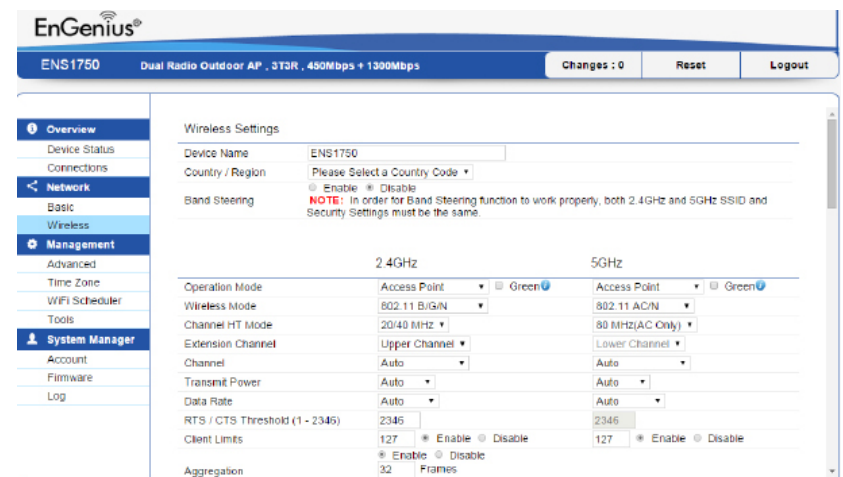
EnGenius®

ENS1750 Dual Radio Outdoor AP , 3T3R , 450Mbps + 1300Mbps

Changes : 0 Reset Logout

Overview
Device Status
Connections
Network
Basic
Wireless
Management
Advanced
Time Zone
WiFi Scheduler
Tools
System Manager
Account
Firmware
Log

Wireless Settings

| | |
|---|---|
| Device Name | ENS1750 |
| Country / Region | Please Select a Country Code ▾ |
| Band Steering | ○ Enable ◉ Disable<br>NOTE: In order for Band Steering function to work properly, both 2.4GHz and 5GHz SSID and Security Settings must be the same. |

| | 2.4GHz | 5GHz |
|---|---|---|
| Operation Mode | Access Point ▾ ☐ Green | Access Point ▾ ☐ Green |
| Wireless Mode | 802.11 B/G/N ▾ | 802.11 AC/N ▾ |
| Channel HT Mode | 20/40 MHz ▾ | 80 MHz(AC Only) ▾ |
| Extension Channel | Upper Channel ▾ | Lower Channel ▾ |
| Channel | Auto ▾ | Auto ▾ |
| Transmit Power | Auto ▾ | Auto ▾ |
| Data Rate | Auto ▾ | Auto ▾ |
| RTS / CTS Threshold (1 - 2346) | 2346 | 2346 |
| Client Limits | 127 ◉ Enable ○ Disable | 127 ◉ Enable ○ Disable |
| Aggregation | ◉ Enable ○ Disable<br>32 Frames | |